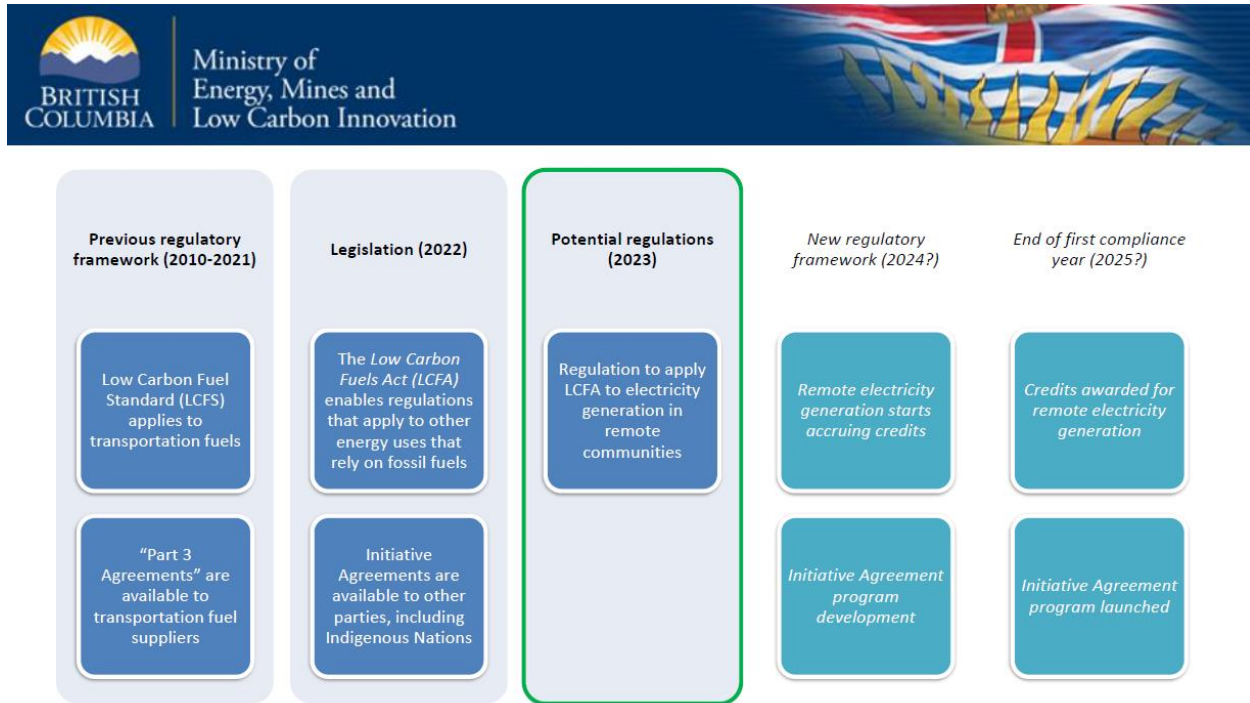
BRITISH COLUMBIA

Ministry of Energy, Mines and Low Carbon Innovation

Previous regulatory framework (2010-2021)

Low Carbon Fuel Standard (LCFS) applies to transportation fuels

"Part 3 Agreements" are available to transportation fuel suppliers

Legislation (2022)

The *Low Carbon Fuels Act (LCFA)* enables regulations that apply to other energy uses that rely on fossil fuels

Initiative Agreements are available to other parties, including Indigenous Nations

Potential regulations (2023)

Regulation to apply LCFA to electricity generation in remote communities

*New regulatory framework (2024?)*

*Remote electricity generation starts accruing credits*

*Initiative Agreement program development*

*End of first compliance year (2025?)*

*Credits awarded for remote electricity generation*

*Initiative Agreement program launched*